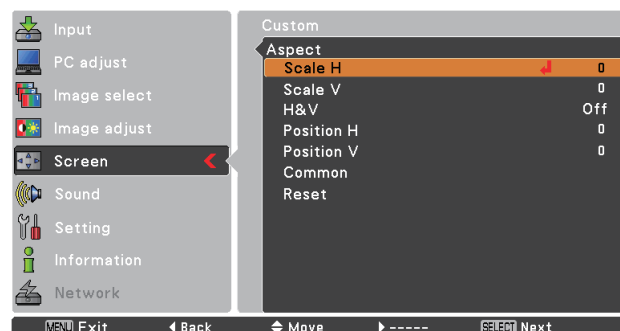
Input
PC adjust
Image select
Image adjust
Screen
Sound
Setting
Information
Network

Custom
Aspect

| | |
|---|---|
| Scale H | 0 |
| Scale V | 0 |
| H&V | Off |
| Position H | 0 |
| Position V | 0 |
| Common | |
| Reset | |

MENU Exit ◀ Back ⬍ Move ▶ ----- SELECT Next